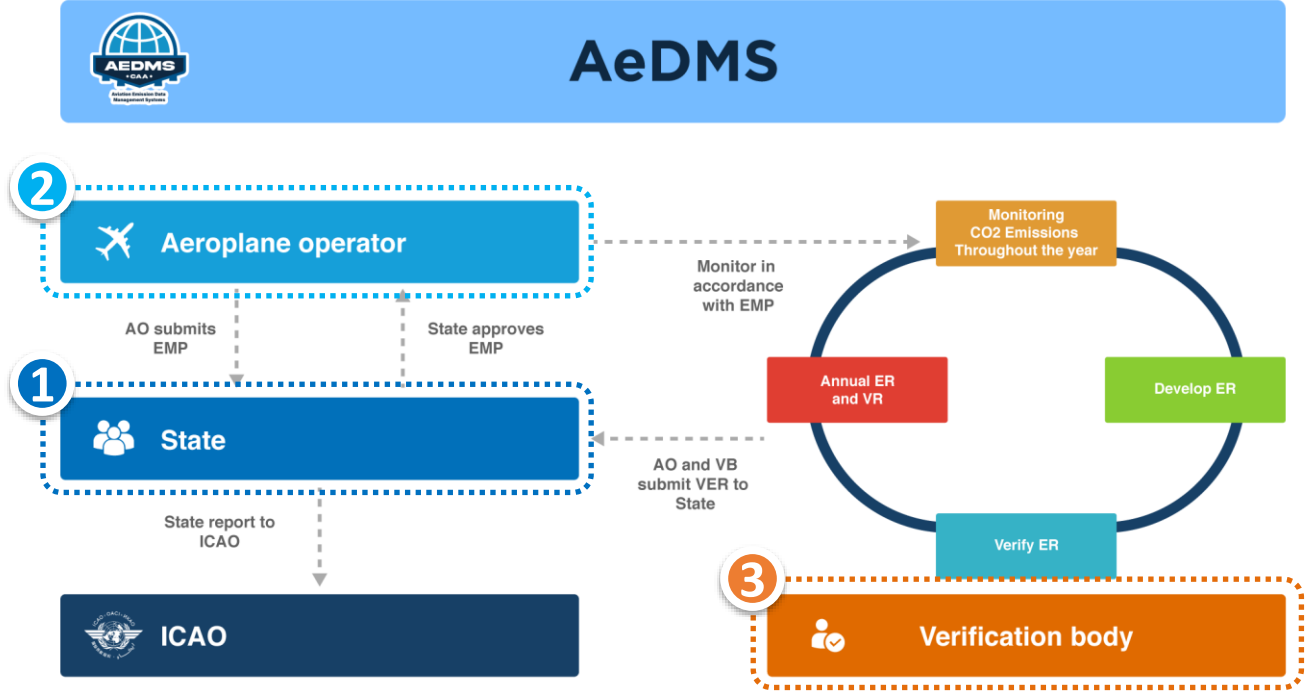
AEDMS
CAA
Aviation Emission Data Management Systems

AeDMS

2

Aeroplane operator

Monitor in accordance with EMP

Monitoring CO2 Emissions Throughout the year

AO submits EMP

State approves EMP

1

State

Annual ER and VR

Develop ER

AO and VB submit VER to State

State report to ICAO

Verify ER

3

Verification body

ICAO